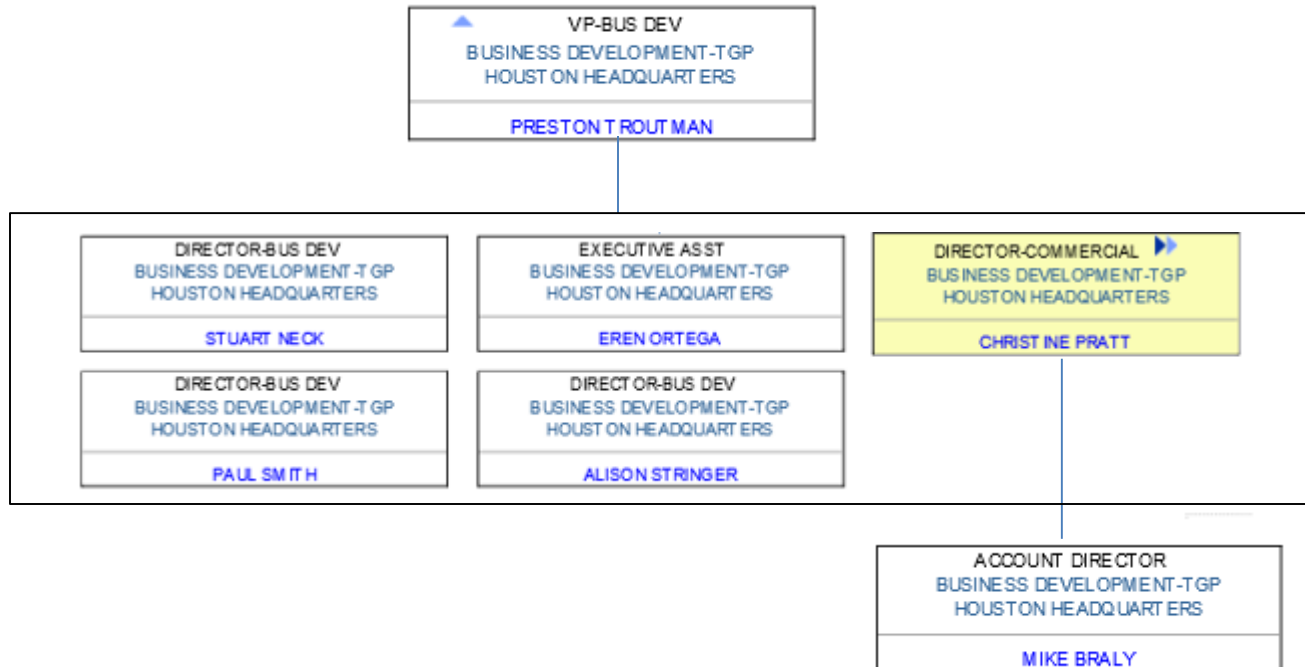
VP-BUS DEV
BUSINESS DEVELOPMENT-TGP
HOUSTON HEADQUARTERS
PRESTON TROUTMAN

DIRECTOR-BUS DEV
BUSINESS DEVELOPMENT-TGP
HOUSTON HEADQUARTERS
STUART NECK

EXECUTIVE ASST
BUSINESS DEVELOPMENT-TGP
HOUSTON HEADQUARTERS
EREN ORTEGA

DIRECTOR-COMMERCIAL
BUSINESS DEVELOPMENT-TGP
HOUSTON HEADQUARTERS
CHRISTINE PRATT

DIRECTOR-BUS DEV
BUSINESS DEVELOPMENT-TGP
HOUSTON HEADQUARTERS
PAUL SMITH

DIRECTOR-BUS DEV
BUSINESS DEVELOPMENT-TGP
HOUSTON HEADQUARTERS
ALISON STRINGER

ACCOUNT DIRECTOR
BUSINESS DEVELOPMENT-TGP
HOUSTON HEADQUARTERS
MIKE BRALY